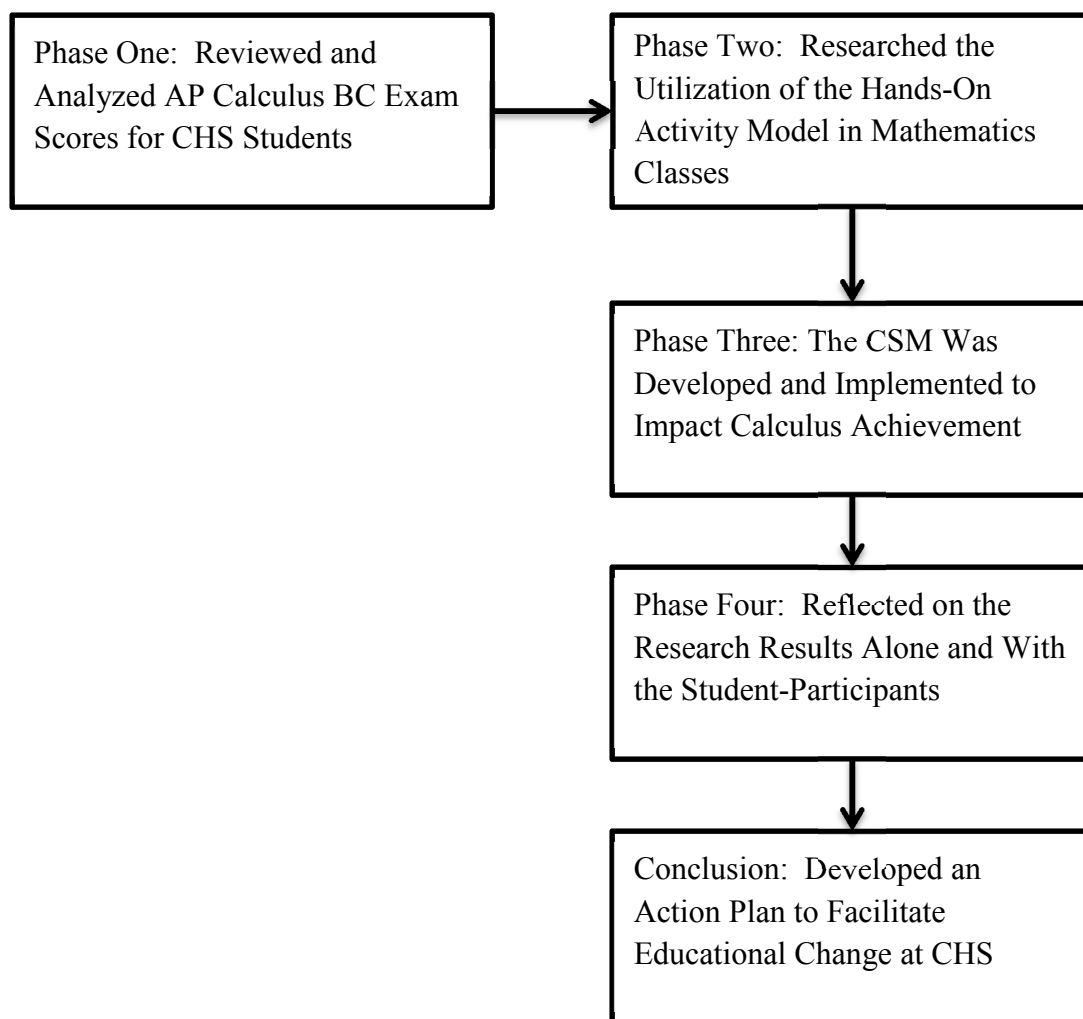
Phase One: Reviewed and Analyzed AP Calculus BC Exam Scores for CHS Students

Phase Two: Researched the Utilization of the Hands-On Activity Model in Mathematics Classes

Phase Three: The CSM Was Developed and Implemented to Impact Calculus Achievement

Phase Four: Reflected on the Research Results Alone and With the Student-Participants

Conclusion: Developed an Action Plan to Facilitate Educational Change at CHS